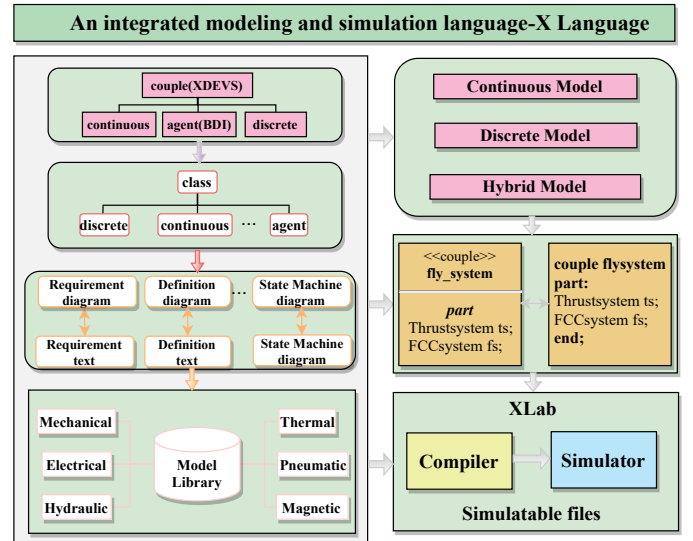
An integrated modeling and simulation language-X Language

couple(XDEVS)

continuous

agent(BDI)

discrete

class

discrete

continuous

...

agent

Requirement diagram

Definition diagram

...

State Machine diagram

Requirement text

Definition text

State Machine diagram

Mechanical

Electrical

Hydraulic

Model Library

Thermal

Pneumatic

Magnetic

Continuous Model

Discrete Model

Hybrid Model

<<couple>>
fly_system

part
Thrustsystem ts;
FCCsystem fs;

couple flysystem
part:
Thrustsystem ts;
FCCsystem fs;
end;

XLab

Compiler

Simulator

Simulatable files